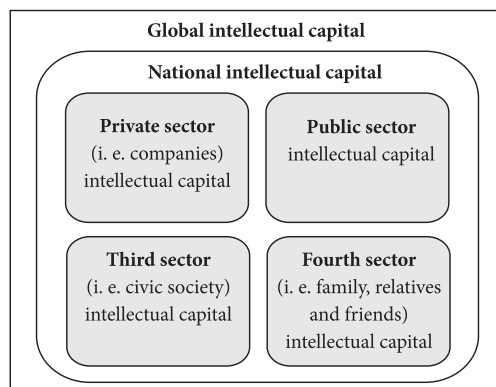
Global intellectual capital

National intellectual capital

Private sector
(i. e. companies)
intellectual capital

Public sector
intellectual capital

Third sector
(i. e. civic society)
intellectual capital

Fourth sector
(i. e. family, relatives and friends)
intellectual capital